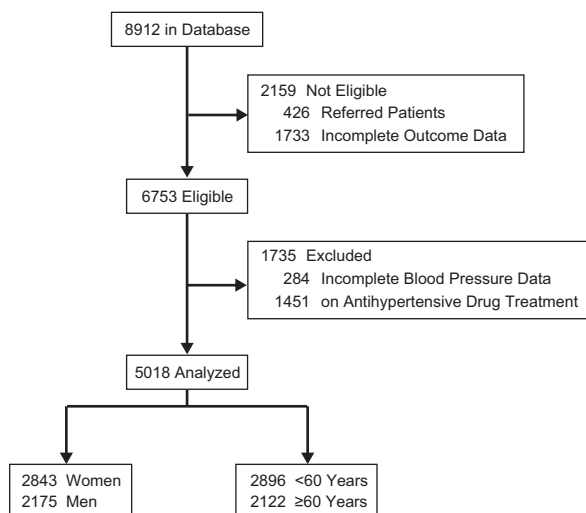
8912 in Database

2159 Not Eligible
426 Referred Patients
1733 Incomplete Outcome Data

6753 Eligible

1735 Excluded
284 Incomplete Blood Pressure Data
1451 on Antihypertensive Drug Treatment

5018 Analyzed

2843 Women
2175 Men

2896 <60 Years
2122 ≥60 Years